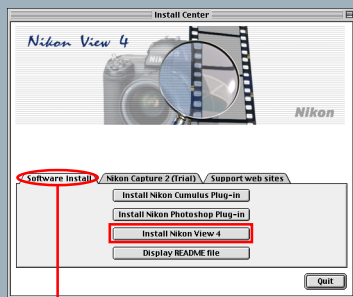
Install Center

Nikon View 4

Nikon

Software Install

Nikon Capture 2 (Trial)

Support web sites

Install Nikon Cumulus Plug-in

Install Nikon Photoshop Plug-in

Install Nikon View 4

Display README file

Quit